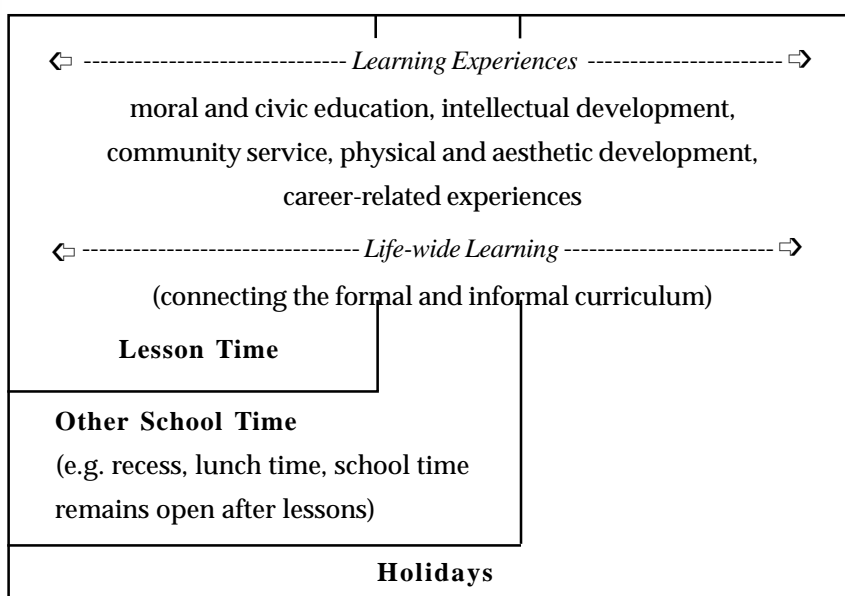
⇦ ------------------------------ Learning Experiences ---------------------- ⇨

moral and civic education, intellectual development, community service, physical and aesthetic development, career-related experiences

⇦ -------------------------------- Life-wide Learning ------------------------ ⇨

(connecting the formal and informal curriculum)

Lesson Time

Other School Time

(e.g. recess, lunch time, school time remains open after lessons)

Holidays